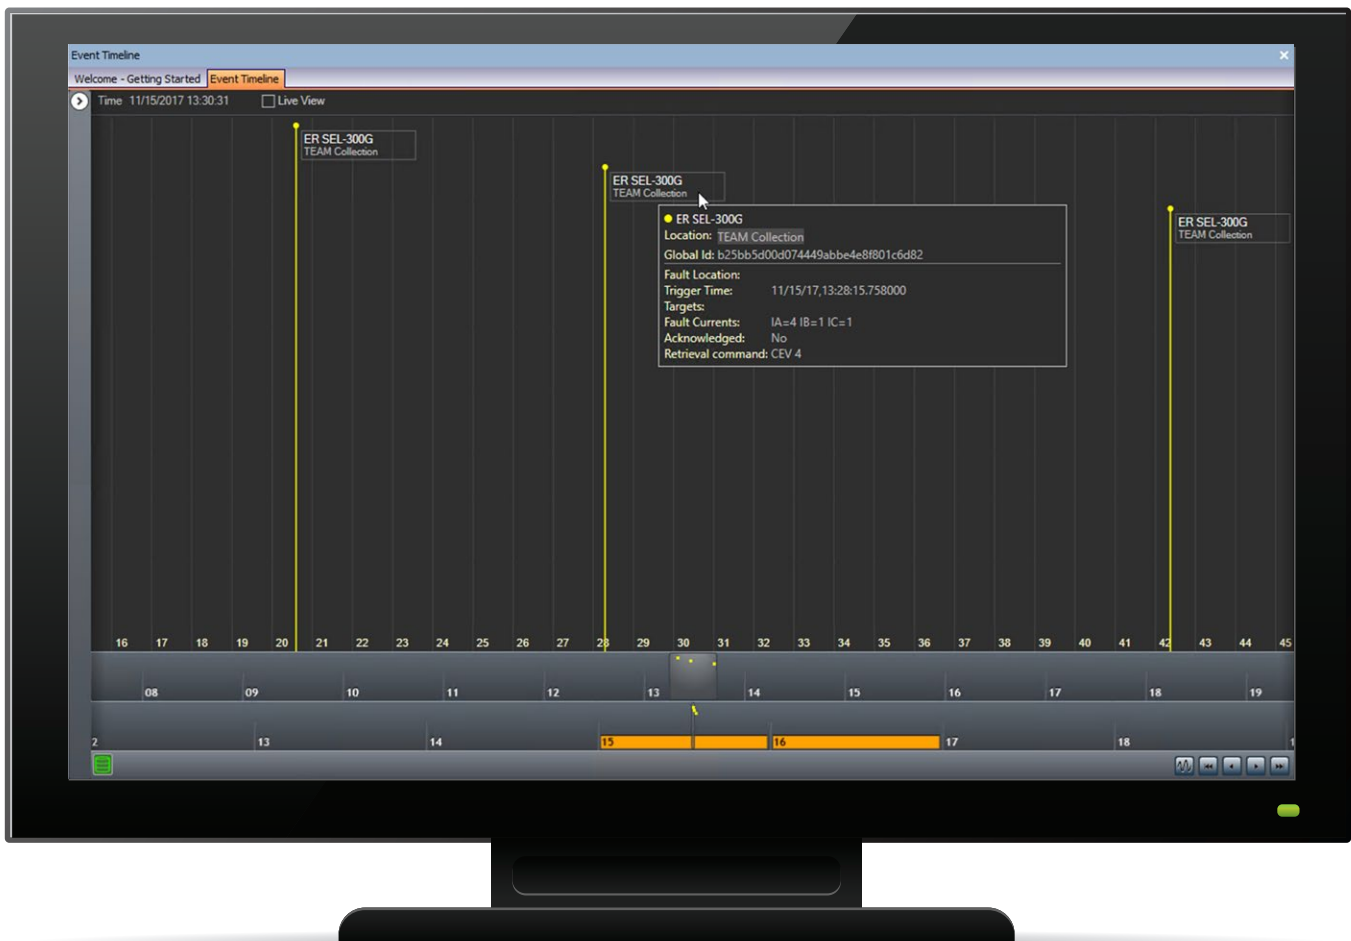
Event Timeline

Welcome - Getting Started | Event Timeline

Time 11/15/2017 13:30:31 Live View

ER SEL-300G
TEAM Collection

ER SEL-300G
TEAM Collection

ER SEL-300G
Location: TEAM Collection
Global Id: b25bb5d00d074449abbe4e8f801c6d82
Fault Location:
Trigger Time: 11/15/17,13:28:15.758000
Targets:
Fault Currents: IA=4 IB=1 IC=1
Acknowledged: No
Retrieval command: CEV 4

ER SEL-300G
TEAM Collection

16 17 18 19 20 21 22 23 24 25 26 27 28 29 30 31 32 33 34 35 36 37 38 39 40 41 42 43 44 45

08 09 10 11 12 13 14 15 16 17 18 19

2 13 14 15 16 17 18 1